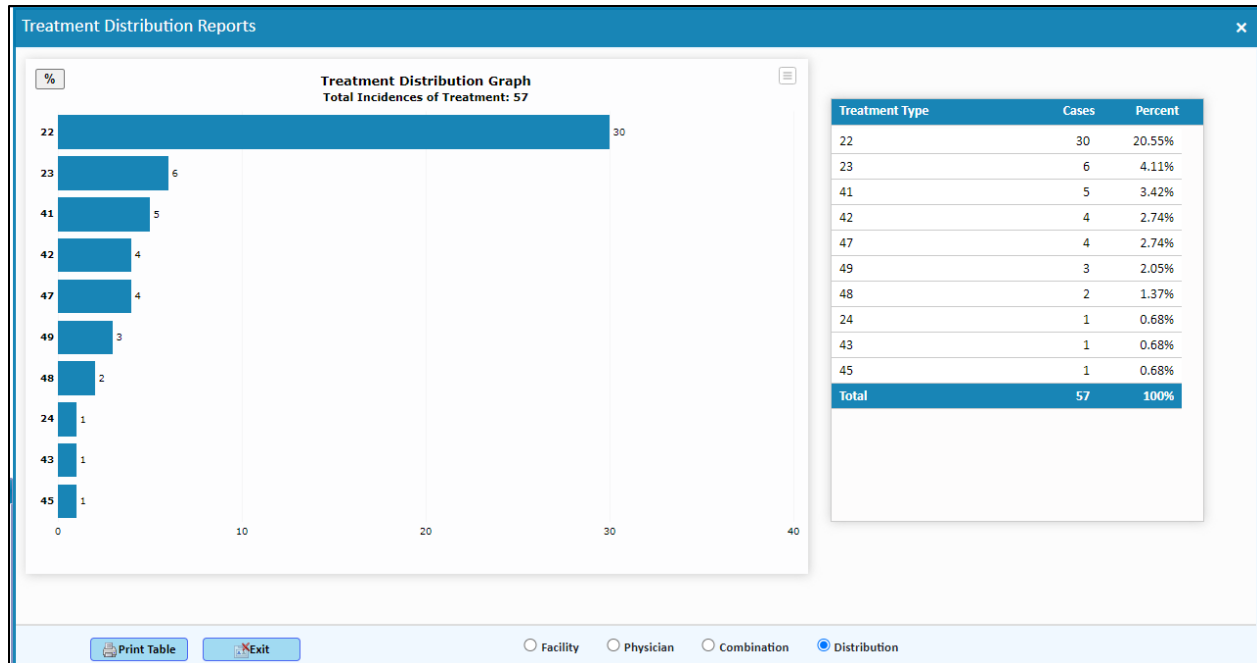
Treatment Distribution Reports ×

%

Treatment Distribution Graph
Total Incidences of Treatment: 57

22 30
23 6
41 5
42 4
47 4
49 3
48 2
24 1
43 1
45 1

0 10 20 30 40

| Treatment Type | Cases | Percent |
|---|---|---|
| 22 | 30 | 20.55% |
| 23 | 6 | 4.11% |
| 41 | 5 | 3.42% |
| 42 | 4 | 2.74% |
| 47 | 4 | 2.74% |
| 49 | 3 | 2.05% |
| 48 | 2 | 1.37% |
| 24 | 1 | 0.68% |
| 43 | 1 | 0.68% |
| 45 | 1 | 0.68% |
| Total | 57 | 100% |

Print Table Exit

Facility Physician Combination Distribution